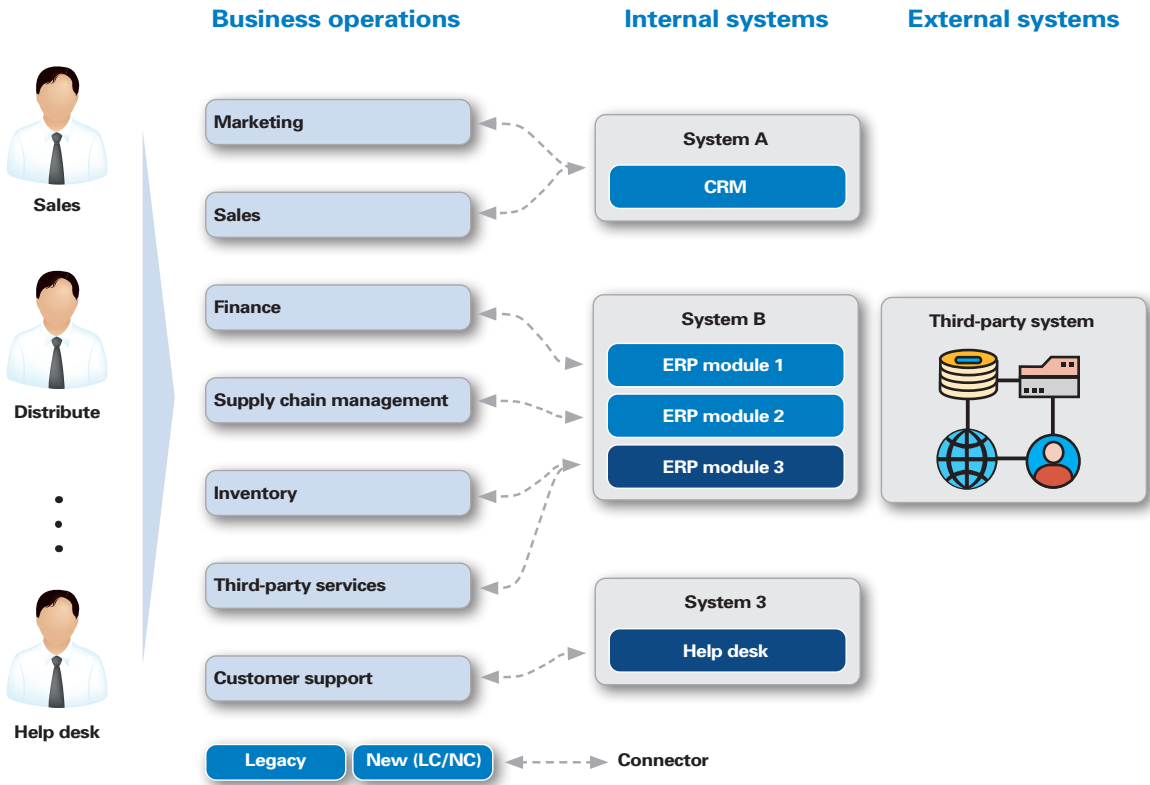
Business operations

Internal systems

External systems

Sales

Distribute

Help desk

Marketing

Sales

Finance

Supply chain management

Inventory

Third-party services

Customer support

System A

CRM

System B

ERP module 1

ERP module 2

ERP module 3

System 3

Help desk

Third-party system

Legacy

New (LC/NC)

Connector